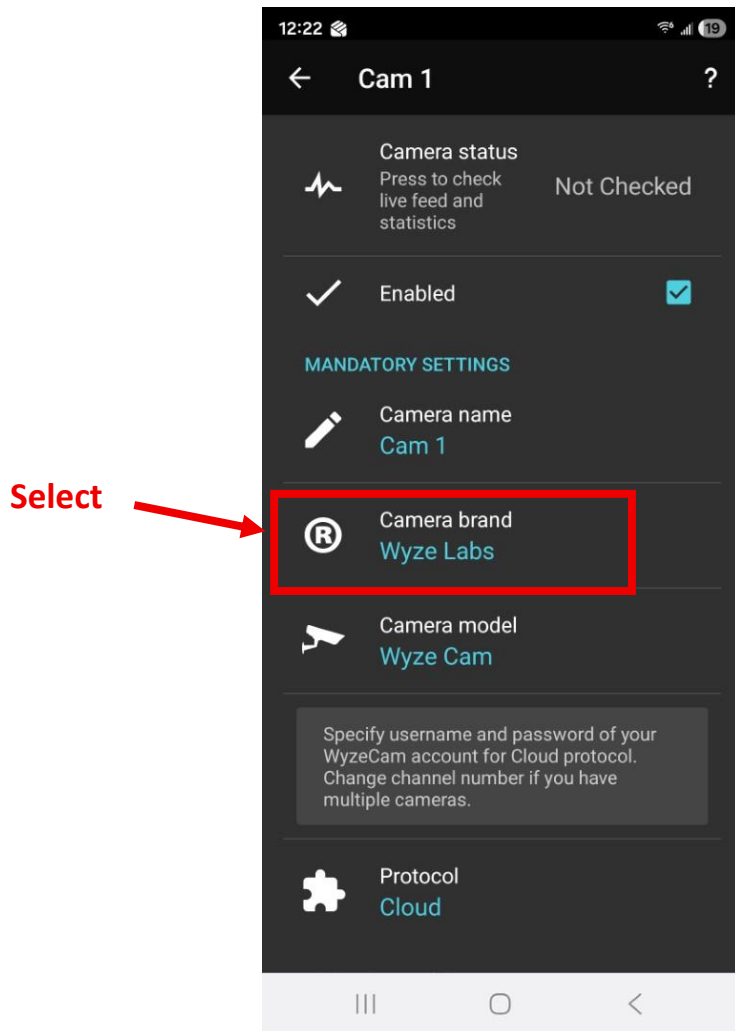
Select

12:22

19

Cam 1

?

Camera status
Press to check live feed and statistics

Not Checked

Enabled

MANDATORY SETTINGS

Camera name
Cam 1

Camera brand
Wyze Labs

Camera model
Wyze Cam

Specify username and password of your WyzeCam account for Cloud protocol. Change channel number if you have multiple cameras.

Protocol
Cloud